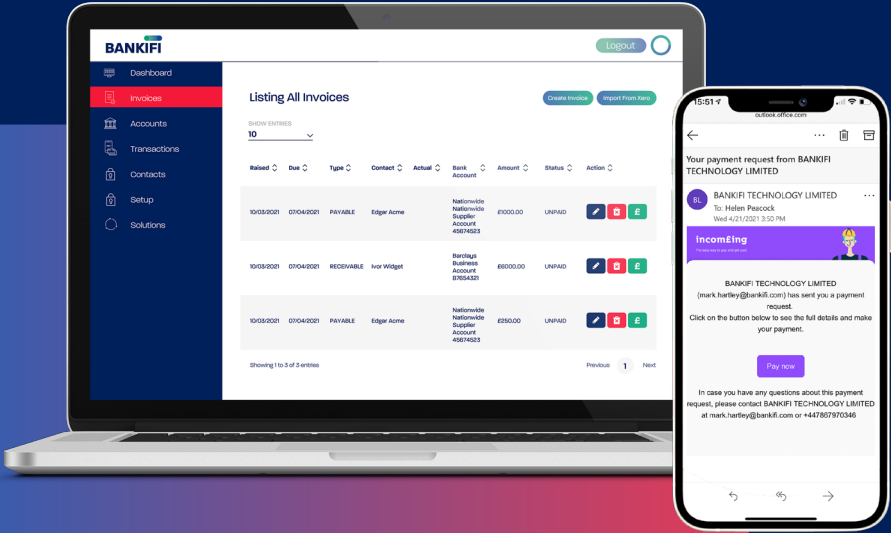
BANKIFI

Logout

Dashboard
Invoices
Accounts
Transactions
Contacts
Setup
Solutions

Listing All Invoices

Create Invoice
Import From Xero

SHOW ENTRIES
10

| Raised | Due | Type | Contact | Actual | Bank Account | Amount | Status | Action |
|---|---|---|---|---|---|---|---|---|
| 10/03/2021 | 07/04/2021 | PAYABLE | Edgar Acme | | Nationwide Nationwide Supplier Account 45674523 | £1000.00 | UNPAID | |
| 10/03/2021 | 07/04/2021 | RECEIVABLE | Ivor Widget | | Barclays Business Account 87654321 | £6000.00 | UNPAID | |
| 10/03/2021 | 07/04/2021 | PAYABLE | Edgar Acme | | Nationwide Nationwide Supplier Account 45674523 | £250.00 | UNPAID | |

Showing 1 to 3 of 3 entries

Previous 1 Next

15:51
outlook.office.com

Your payment request from BANKIFI TECHNOLOGY LIMITED

BL
BANKIFI TECHNOLOGY LIMITED
To: Helen Peacock
Wed 4/21/2021 3:50 PM

incom£ing

BANKIFI TECHNOLOGY LIMITED (mark.hartley@bankifi.com) has sent you a payment request.
Click on the button below to see the full details and make your payment.

Pay now

In case you have any questions about this payment request, please contact BANKIFI TECHNOLOGY LIMITED at mark.hartley@bankifi.com or +447867970346